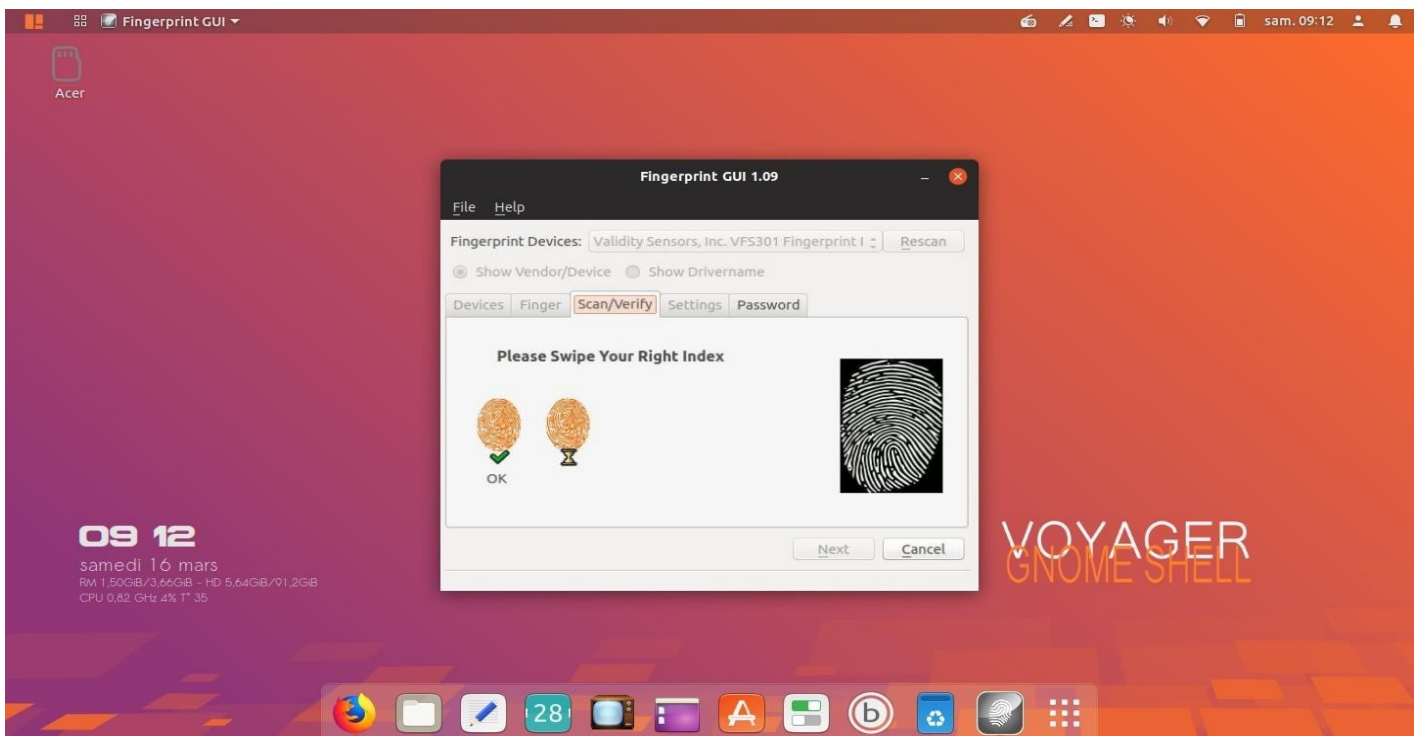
Fingerprint GUI ▾

sam. 09:12

Acer

Fingerprint GUI 1.09

File Help

Fingerprint Devices: Validity Sensors, Inc. VFS301 Fingerprint I Rescan

Show Vendor/Device Show Drivername

Devices Finger Scan/Verify Settings Password

Please Swipe Your Right Index

OK

Next Cancel

09 12
samedi 16 mars
RM 1,50GiB/3,66GiB - HD 5,64GiB/91,2GiB
CPU 0,82 GHz 4% T° 35

VOYAGER
GNOME SHELL

28